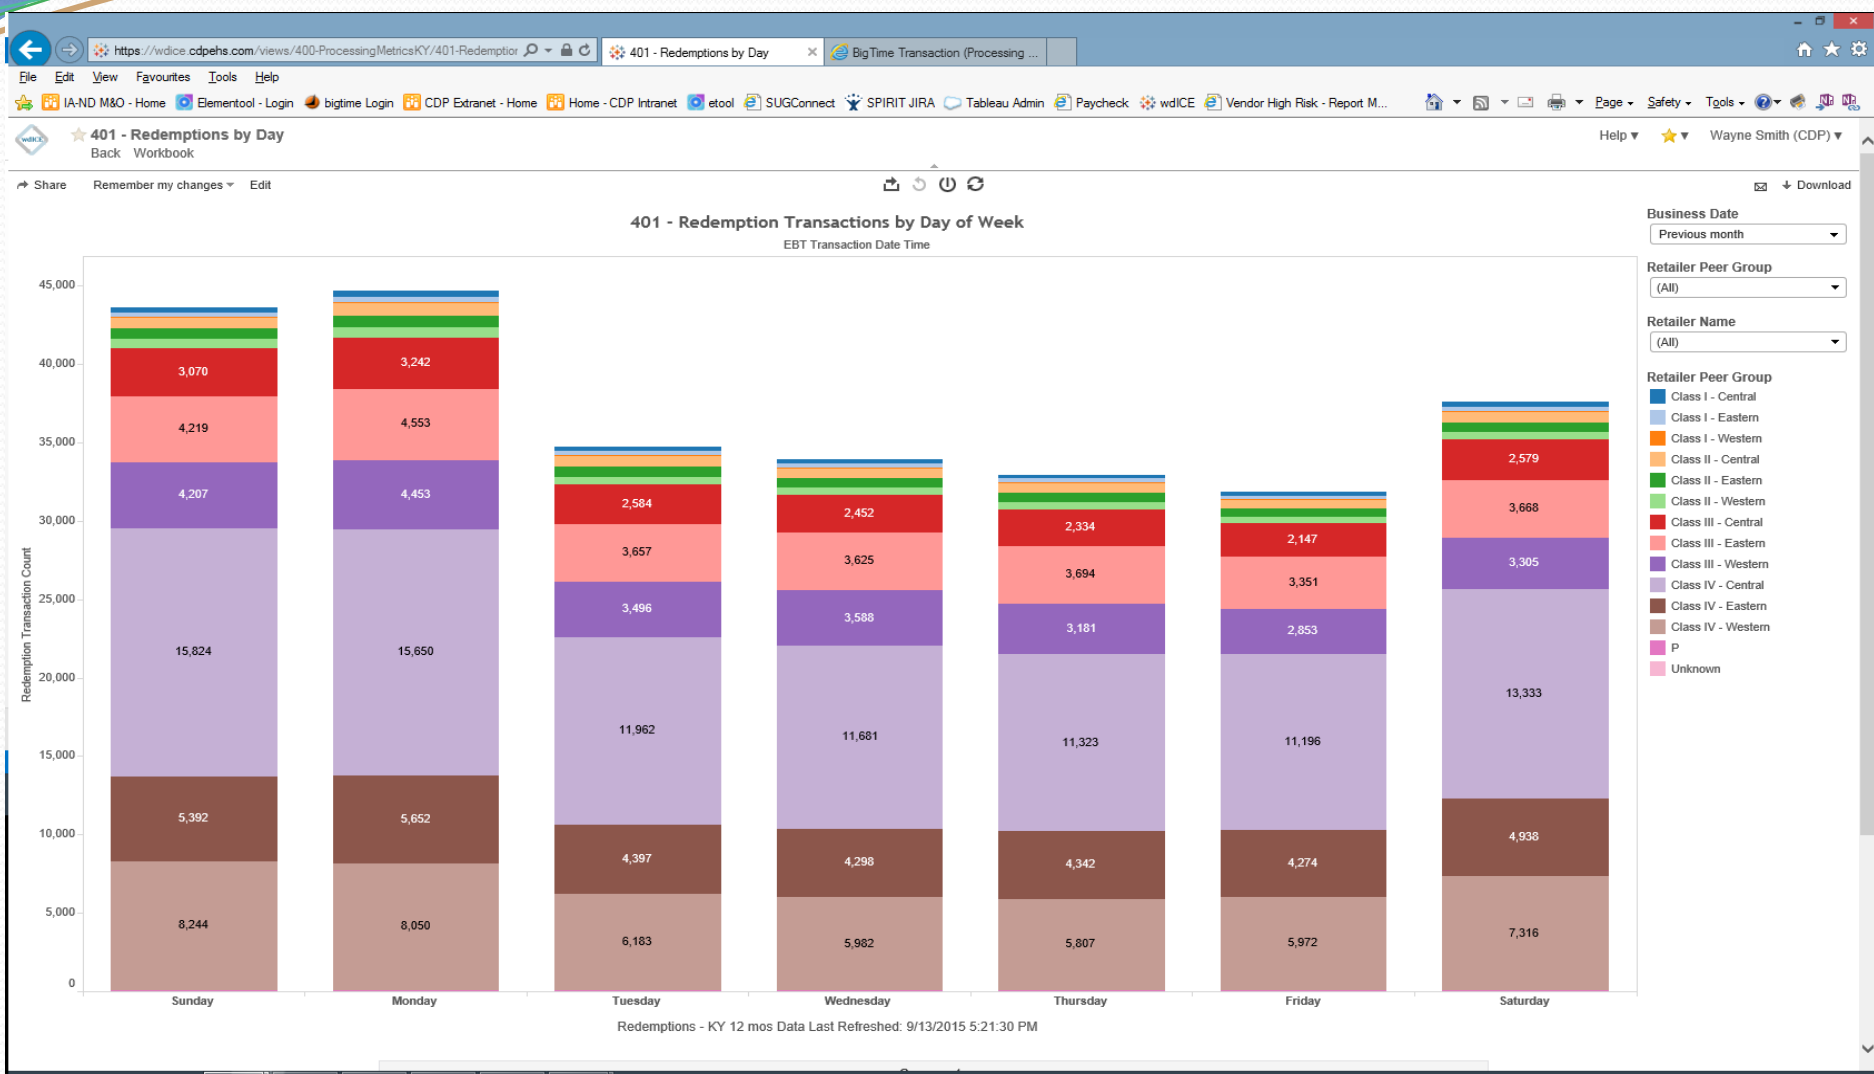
https://wdice.cdpehs.com/views/400-ProcessingMetricsKY/401-Redemptior

401 - Redemptions by Day

BigTime Transaction (Processing ...

File Edit View Favourites Tools Help

IA-ND M&O - Home  Elementool - Login  bigtime Login  CDP Extranet - Home  Home - CDP Intranet  etool  SUGConnect  SPIRIT JIRA  Tableau Admin  Paycheck  wdICE  Vendor High Risk - Report M...  Page  Safety  Tools

401 - Redemptions by Day
Back Workbook

Help  Wayne Smith (CDP)

Share  Remember my changes  Edit  Download

401 - Redemption Transactions by Day of Week
EBT Transaction Date Time

Redemption Transaction Count

45,000
40,000
35,000
30,000
25,000
20,000
15,000
10,000
5,000
0

| | Sunday | Monday | Tuesday | Wednesday | Thursday | Friday | Saturday |
|---|---|---|---|---|---|---|---|
| Class III - Central | 3,070 | 3,242 | 2,584 | 2,452 | 2,334 | 2,147 | 2,579 |
| Class III - Eastern | 4,219 | 4,553 | 3,657 | 3,625 | 3,694 | 3,351 | 3,668 |
| Class III - Western | 4,207 | 4,453 | 3,496 | 3,588 | 3,181 | 2,853 | 3,305 |
| Class IV - Central | 15,824 | 15,650 | 11,962 | 11,681 | 11,323 | 11,196 | 13,333 |
| Class IV - Eastern | 5,392 | 5,652 | 4,397 | 4,298 | 4,342 | 4,274 | 4,938 |
| Class IV - Western | 8,244 | 8,050 | 6,183 | 5,982 | 5,807 | 5,972 | 7,316 |

Redemptions - KY 12 mos Data Last Refreshed: 9/13/2015 5:21:30 PM

Business Date
Previous month

Retailer Peer Group
(All)

Retailer Name
(All)

Retailer Peer Group
Class I - Central
Class I - Eastern
Class I - Western
Class II - Central
Class II - Eastern
Class II - Western
Class III - Central
Class III - Eastern
Class III - Western
Class IV - Central
Class IV - Eastern
Class IV - Western
P
Unknown